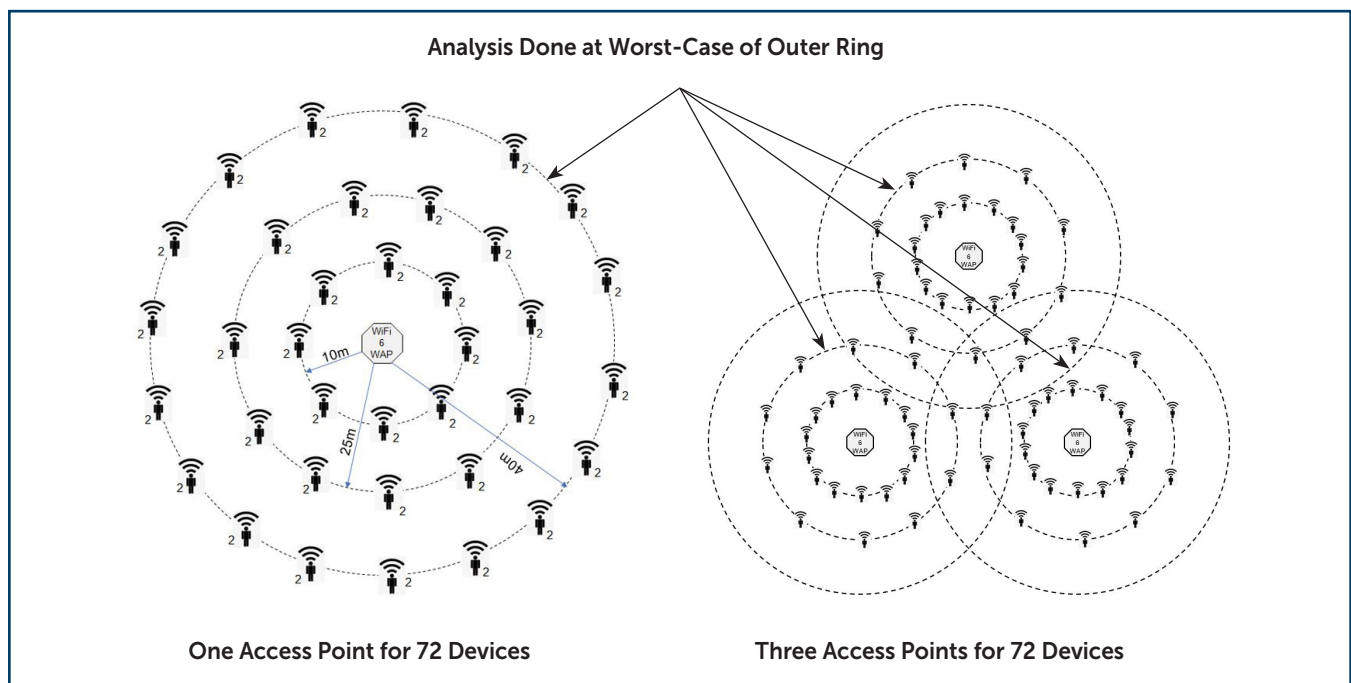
Analysis Done at Worst-Case of Outer Ring

WiFi 6 WAP

10m

25m

40m

2 2 2 2 2 2 2 2 2 2 2 2 2 2 2 2 2 2 2 2 2 2 2 2 2 2 2 2 2 2 2 2 2 2 2 2

WiFi 6 WAP

WiFi 6 WAP

WiFi 6 WAP

One Access Point for 72 Devices

Three Access Points for 72 Devices